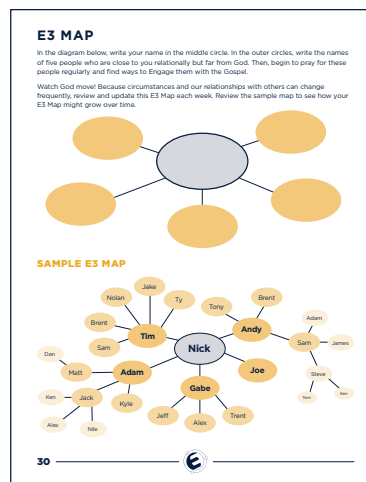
E3 MAP

In the diagram below, write your name in the middle circle. In the outer circles, write the names of five people who are close to you relationally but far from God. Then, begin to pray for these people regularly and find ways to Engage them with the Gospel.

Watch God move! Because circumstances and our relationships with others can change frequently, review and update this E3 Map each week. Review the sample map to see how your E3 Map might grow over time.

SAMPLE E3 MAP

Jake
Nolan
Ty
Tony
Brent
Brent
Tim
Andy
Adam
Sam
Nick
Sam
James
Dan
Joe
Matt
Adam
Steve
Gabe
Ken
Jack
Tom
Ken
Kyle
Jeff
Trent
Alex
Nile
Alex

30